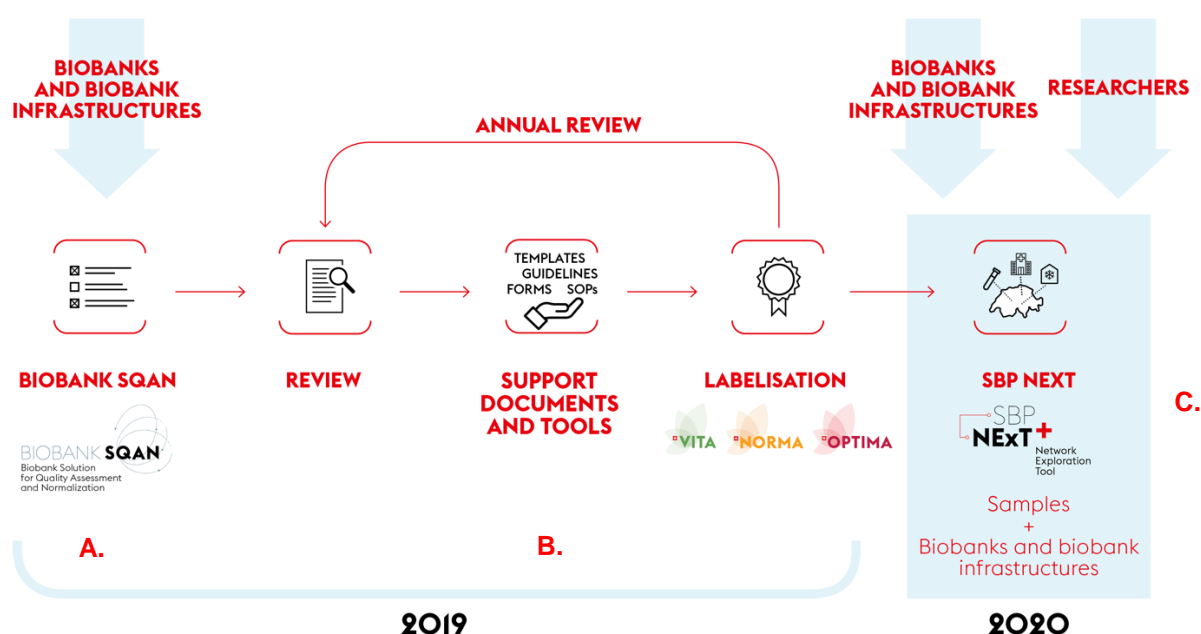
BIOBANKS AND BIOBANK INFRASTRUCTURES

ANNUAL REVIEW

BIOBANKS AND BIOBANK INFRASTRUCTURES

RESEARCHERS

TEMPLATES
GUIDELINES
FORMS SOPs

BIOBANK SQAN

REVIEW

SUPPORT DOCUMENTS AND TOOLS

LABELISATION

SBP NEXT

C.

BIOBANK SQAN
Biobank Solution for Quality Assessment and Normalization

VITA NORMA OPTIMA

SBP NExT+
Network Exploration Tool

Samples
+
Biobanks and biobank infrastructures

A.

B.

2019

2020